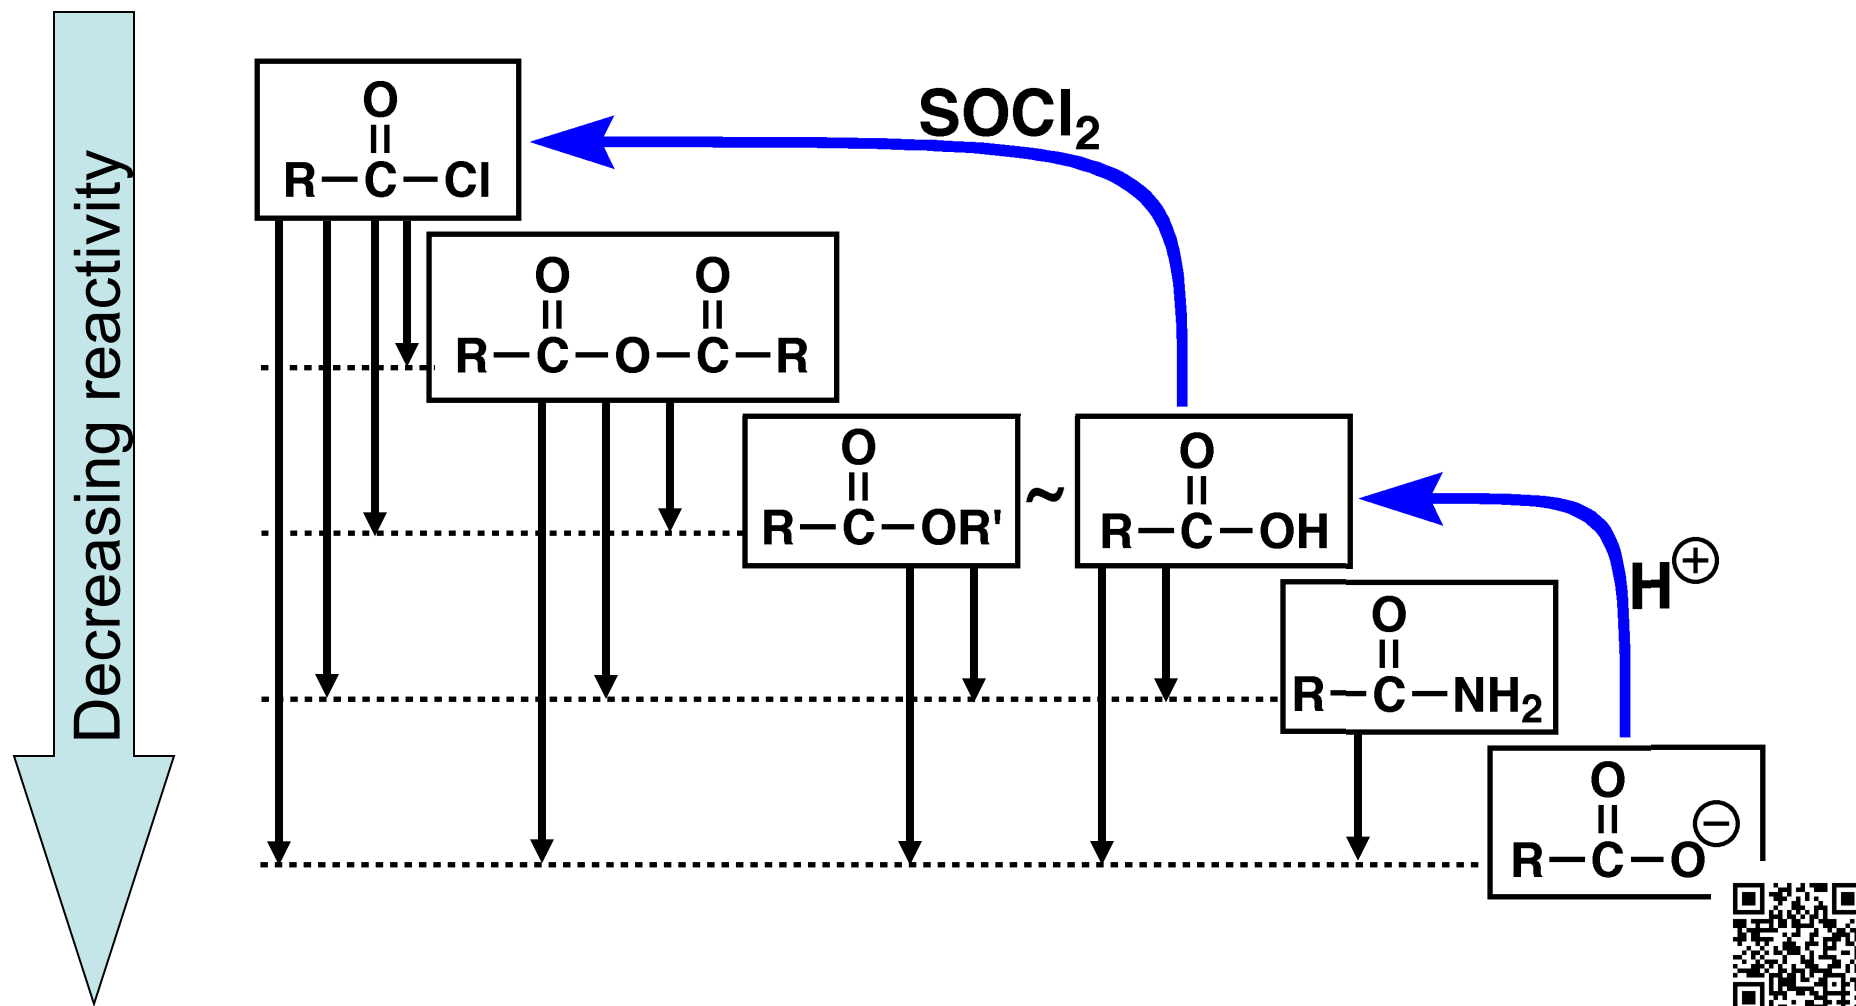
Decreasing reactivity

$R-\overset{O}{\overset{||}{C}}-Cl$

$SOCl_2$

$R-\overset{O}{\overset{||}{C}}-O-\overset{O}{\overset{||}{C}}-R$

$R-\overset{O}{\overset{||}{C}}-OR'$

~

$R-\overset{O}{\overset{||}{C}}-OH$

$H^{\oplus}$

$R-\overset{O}{\overset{||}{C}}-NH_2$

$R-\overset{O}{\overset{||}{C}}-O^{\ominus}$